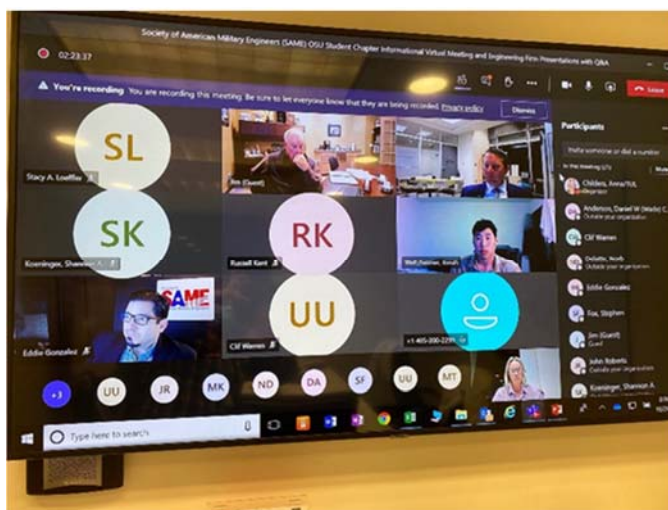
Society of American Military Engineers (SAME) OSU Student Chapter Informational Virtual Meeting and Engineering Firm Presentations with Q&A

02:23:37

Leave

You're recording You are recording this meeting. Be sure to let everyone know that they are being recorded. Privacy policy

Dismiss

Participants

Invite someone or dial a number

In this meeting (27)

Mute all

Childers, Anna/TUL

Organizer

Anderson, Daniel W (Walls) C

Outside your organization

Clif Warren

Dolatta, Noah

Outside your organization

Eddie Gonzalez

Fox, Stephen

Jim (Guest)

Guest

John Roberts

Outside your organization

Koeninger, Shannon A

SL

Stacy A. Loeffler

SK

Koeninger, Shannon A.

Jim (Guest)

RK

Russell Kent

Wolf, Dahlman, Kerah

UU

Clif Warren

+1-405-200-2239

SAME

Eddie Gonzalez

+3

UU

JR

MK

ND

DA

SF

UU

MT

Type here to search